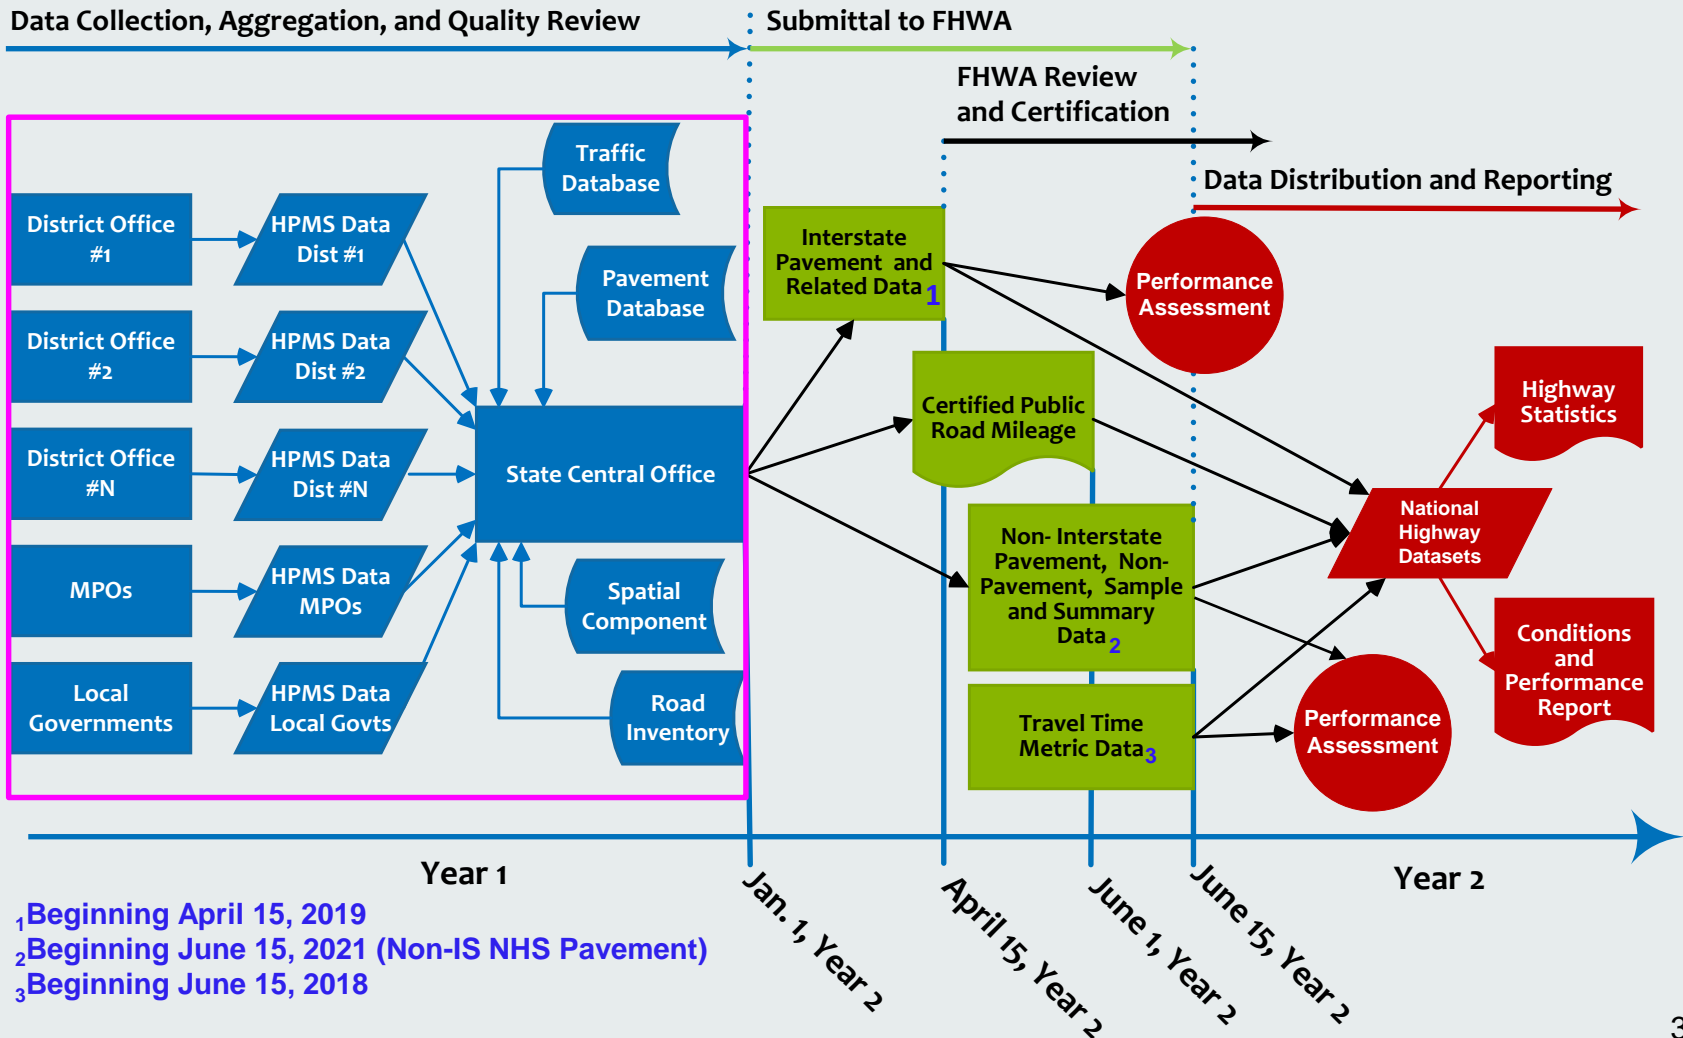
Data Collection, Aggregation, and Quality Review

Submittal to FHWA

FHWA Review and Certification

Data Distribution and Reporting

Traffic Database

Pavement Database

District Office #1

HPMS Data Dist #1

District Office #2

HPMS Data Dist #2

District Office #N

HPMS Data Dist #N

MPOs

HPMS Data MPOs

Local Governments

HPMS Data Local Govts

State Central Office

Spatial Component

Road Inventory

Interstate Pavement and Related Data 1

Certified Public Road Mileage

Non- Interstate Pavement, Non-Pavement, Sample and Summary Data 2

Travel Time Metric Data 3

Performance Assessment

Performance Assessment

Highway Statistics

National Highway Datasets

Conditions and Performance Report

Year 1

Year 2

Jan. 1, Year 2

April 15, Year 2

June 1, Year 2

June 15, Year 2

$_1$Beginning April 15, 2019
$_2$Beginning June 15, 2021 (Non-IS NHS Pavement)
$_3$Beginning June 15, 2018

3